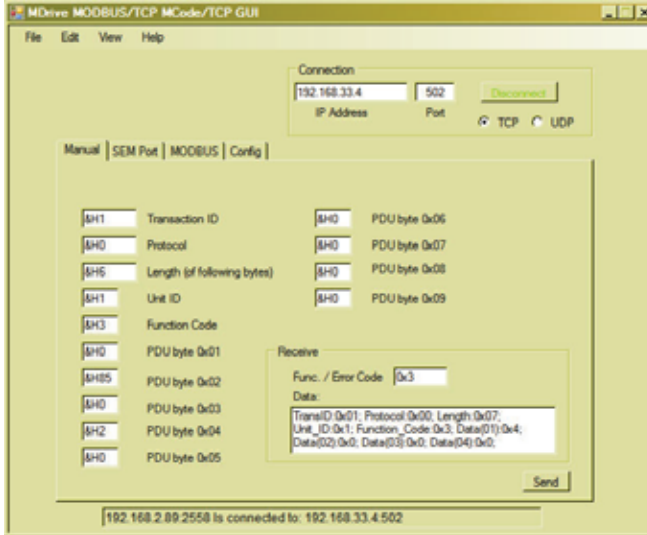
MDrive MODBUS/TCP MCode/TCP GUI

File Edit View Help

Connection
192.168.33.4 502 Disconnect
IP Address Port
TCP UDP

Manual | SEM Port | MODBUS | Config

&H1 Transaction ID
&H0 Protocol
&H6 Length (of following bytes)
&H1 Unit ID
&H3 Function Code
&H0 PDU byte 0x01
&H85 PDU byte 0x02
&H0 PDU byte 0x03
&H2 PDU byte 0x04
&H0 PDU byte 0x05

&H0 PDU byte 0x06
&H0 PDU byte 0x07
&H0 PDU byte 0x08
&H0 PDU byte 0x09

Receive
Func. / Error Code 0x3
Data:
TransID:0x01; Protocol:0x00; Length:0x07; Unit_ID:0x1; Function_Code:0x3; Data(01):0x4; Data(02):0x0; Data(03):0x0; Data(04):0x0;

Send

192.168.2.89:2558 Is connected to: 192.168.33.4:502